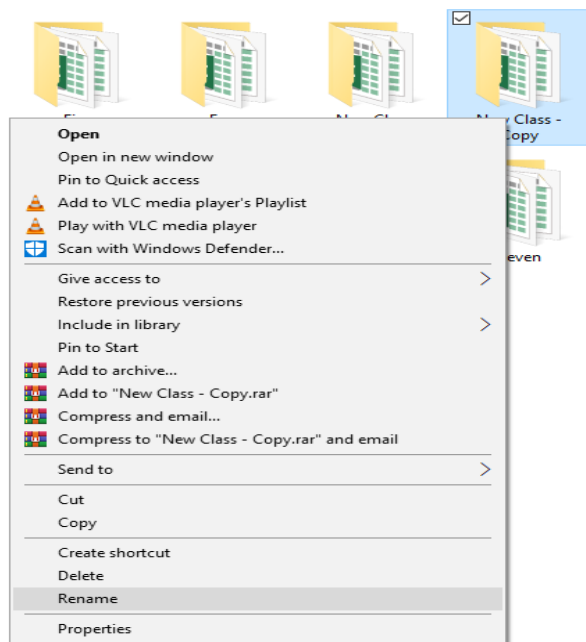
Open
Open in new window
Pin to Quick access
Add to VLC media player's Playlist
Play with VLC media player
Scan with Windows Defender...
Give access to
Restore previous versions
Include in library
Pin to Start
Add to archive...
Add to "New Class - Copy.rar"
Compress and email...
Compress to "New Class - Copy.rar" and email
Send to
Cut
Copy
Create shortcut
Delete
Rename
Properties

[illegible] Class - Copy

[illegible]even